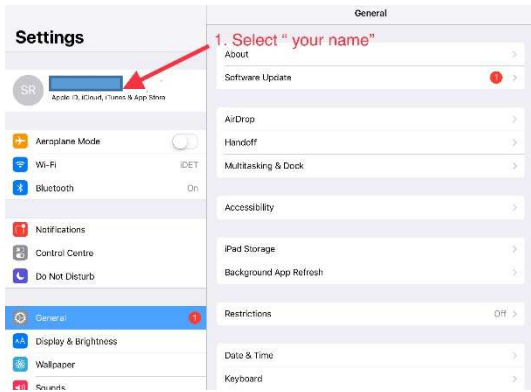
Settings

1. Select " your name"

SR

Apple ID, iCloud, iTunes & App Store

Aeroplane Mode

Wi-Fi iDET

Bluetooth On

Notifications

Control Centre

Do Not Disturb

General 1

Display & Brightness

Wallpaper

Sounds

General

About

Software Update 1

AirDrop

Handoff

Multitasking & Dock

Accessibility

iPad Storage

Background App Refresh

Restrictions Off

Date & Time

Keyboard